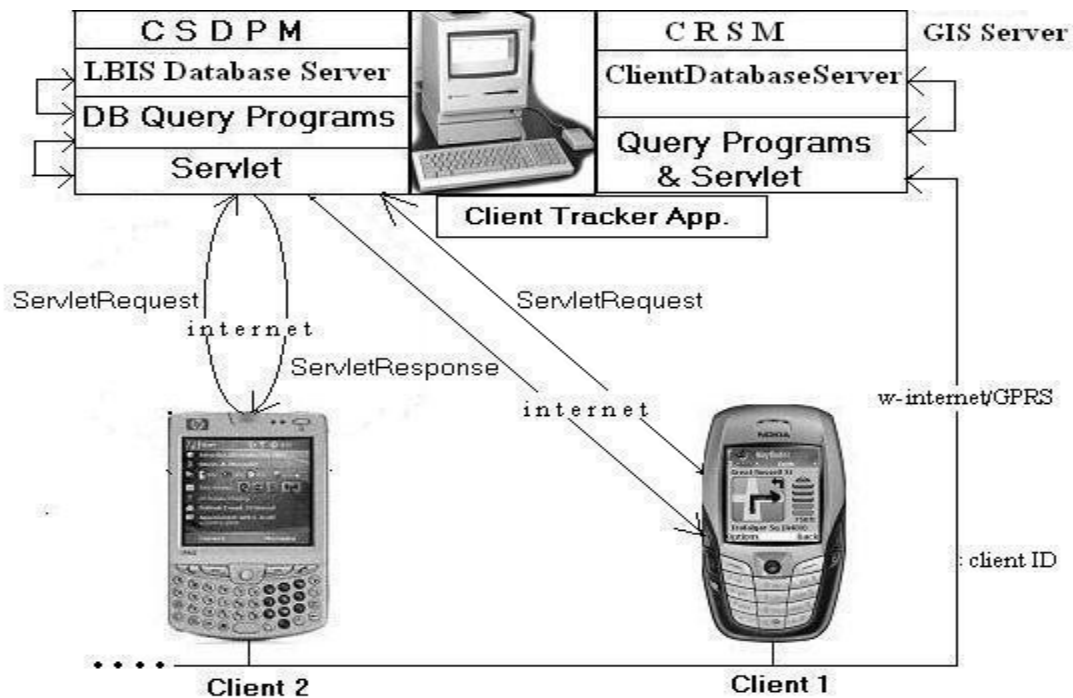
C S D P M
LBIS Database Server
DB Query Programs
Servlet

C R S M
GIS Server
ClientDatabaseServer
Query Programs & Servlet

Client Tracker App.

ServletRequest
internet
ServletResponse
ServletRequest
internet
w-internet/GPRS
: client ID

Client 2
Client 1